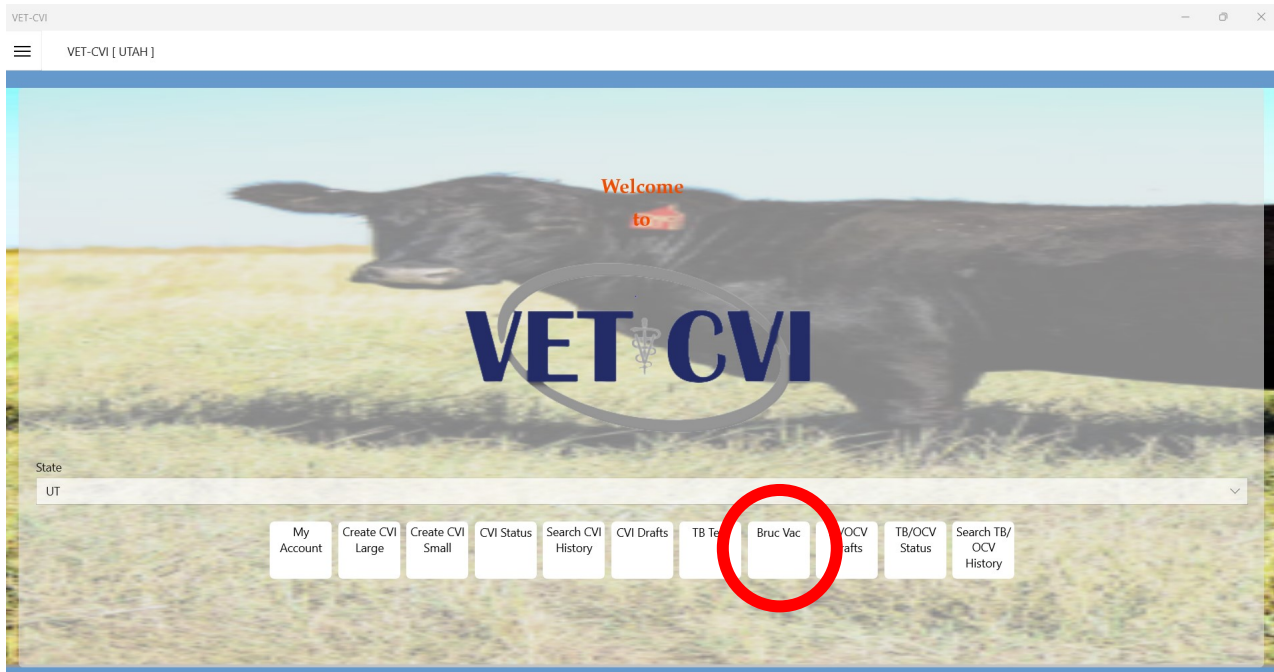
VET-CVI

VET-CVI [ UTAH ]

Welcome
to

VET CVI

State
UT

My Account
Create CVI Large
Create CVI Small
CVI Status
Search CVI History
CVI Drafts
TB Te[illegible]
Bruc Vac
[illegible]/OCV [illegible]afts
TB/OCV Status
Search TB/ OCV History